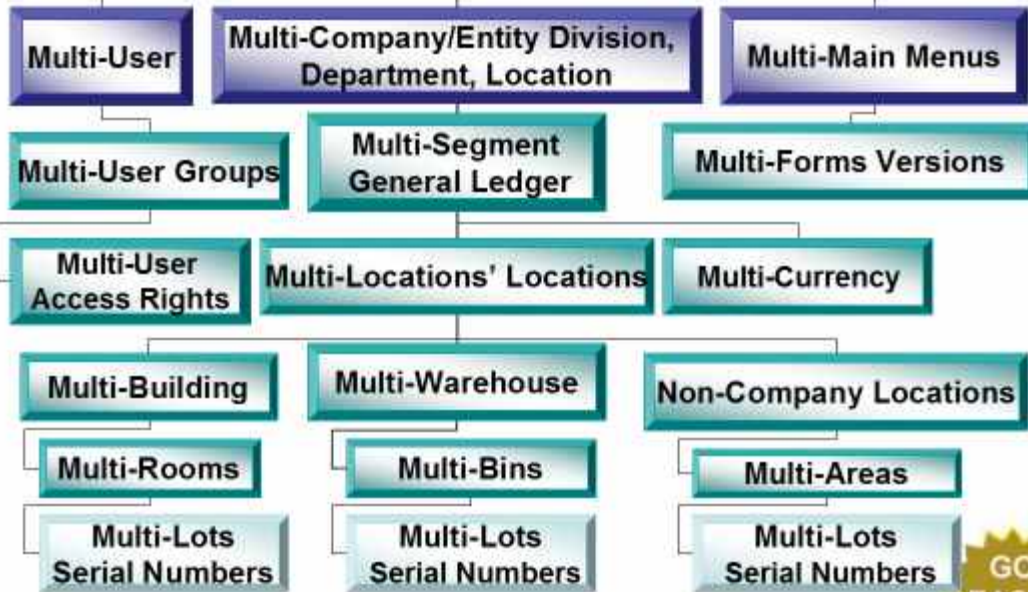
Multi-User

Multi-Company/Entity Division, Department, Location

Multi-Main Menus

Multi-User Groups

Multi-Segment General Ledger

Multi-Forms Versions

Multi-User Access Rights

Multi-Locations' Locations

Multi-Currency

Multi-Building

Multi-Warehouse

Non-Company Locations

Multi-Rooms

Multi-Bins

Multi-Areas

Multi-Lots Serial Numbers

Multi-Lots Serial Numbers

Multi-Lots Serial Numbers

GO